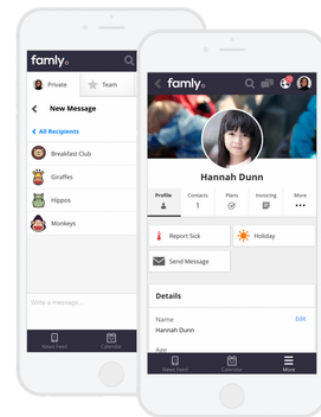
famly

Private

Team

New Message

All Recipients

Breakfast Club

Giraffes

Hippos

Monkeys

Write a message...

News Feed

Calendar

famly

Hannah Dunn

Profile

Contacts
1

Plans

Invoicing

More

Report Sick

Holiday

Send Message

Details

Name

Edit

Hannah Dunn

Age

News Feed

Calendar

More